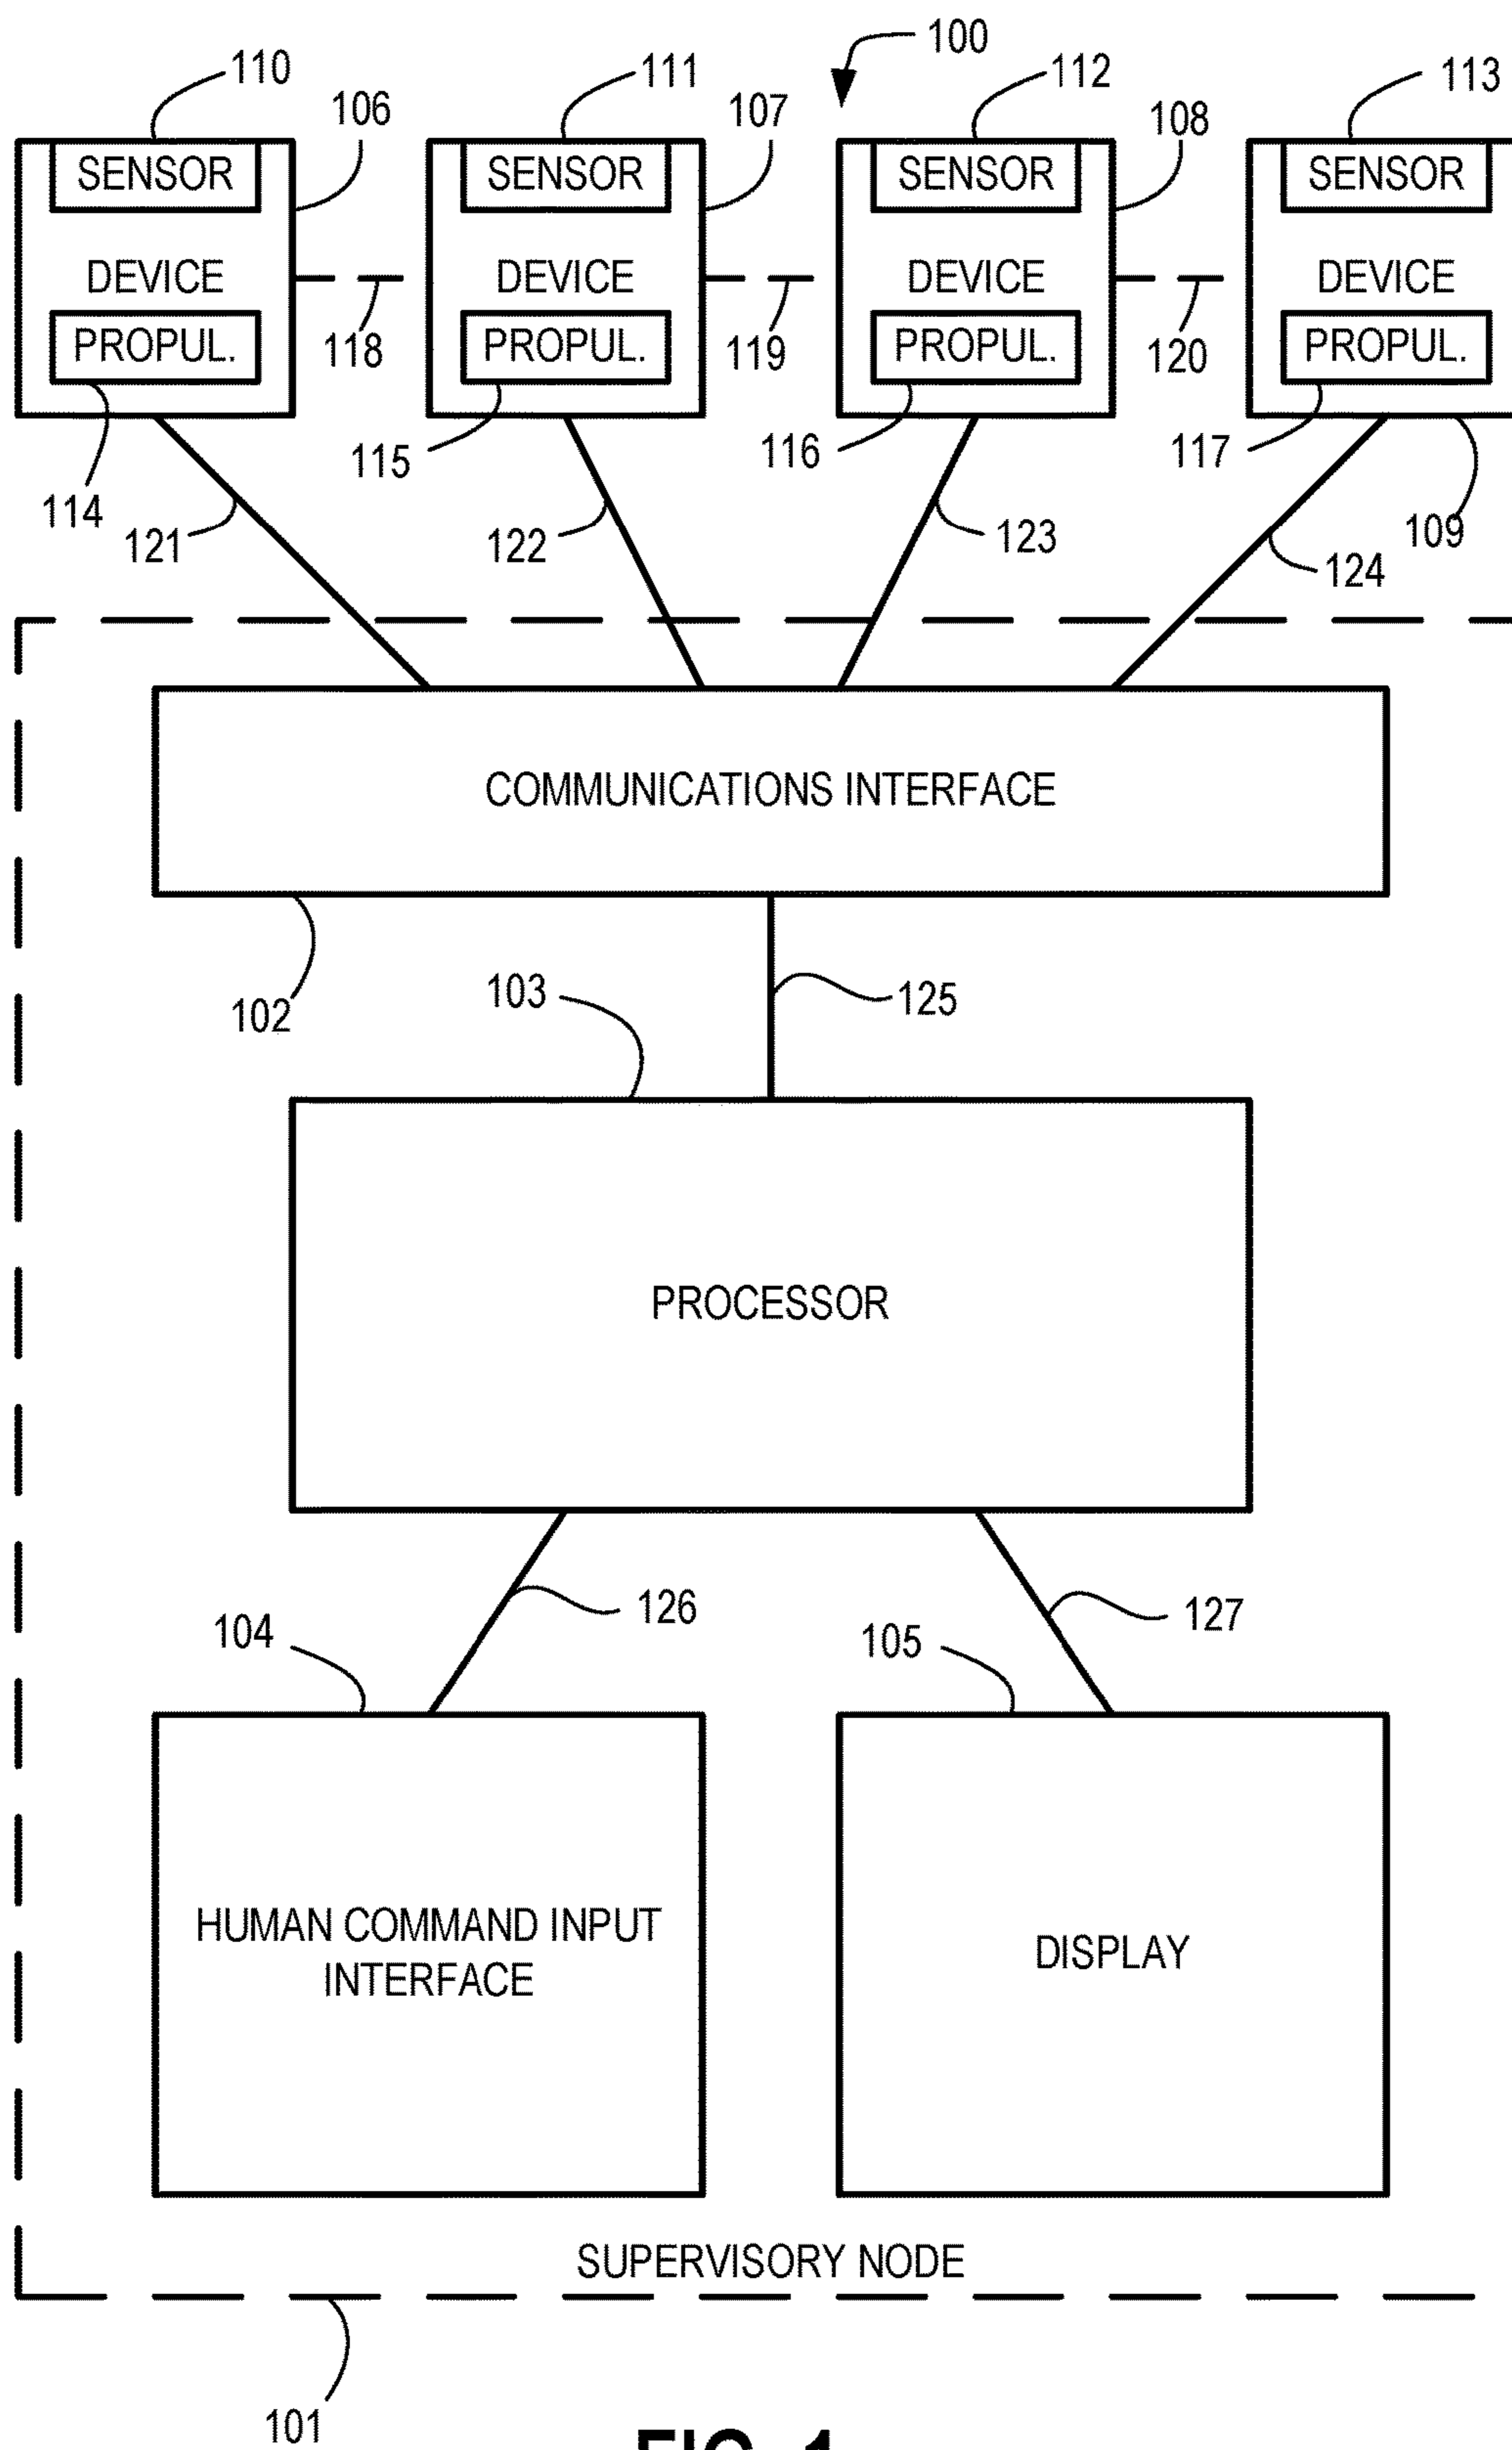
100

110
106
SENSOR
DEVICE
PROPUL.
114

111
107
SENSOR
DEVICE
PROPUL.
115

112
108
SENSOR
DEVICE
PROPUL.
116

113
SENSOR
DEVICE
PROPUL.
117
109

118
119
120

121
122
123
124

COMMUNICATIONS INTERFACE

102
103
125

PROCESSOR

104
126
105
127

HUMAN COMMAND INPUT INTERFACE

DISPLAY

SUPERVISORY NODE

101

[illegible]